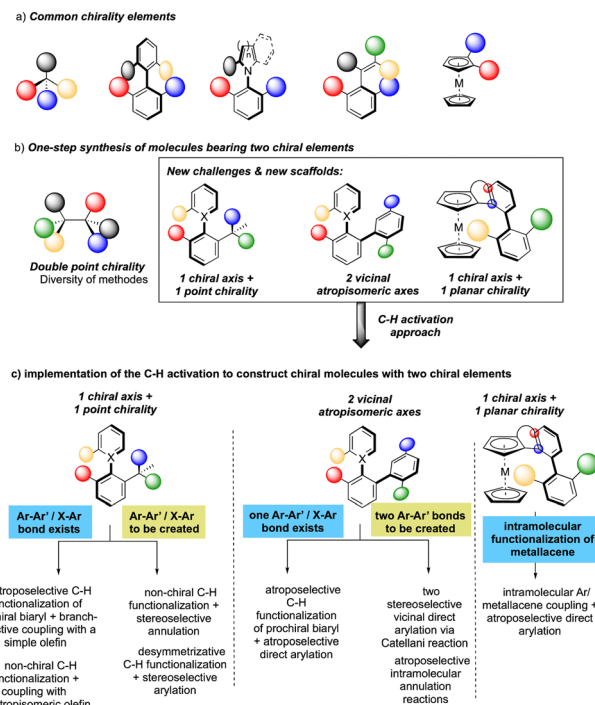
a) ***Common chirality elements***

M

b) ***One-step synthesis of molecules bearing two chiral elements***

***Double point chirality***
Diversity of methodes

***New challenges & new scaffolds:***

X

***1 chiral axis + 1 point chirality***

X

***2 vicinal atropisomeric axes***

M

***1 chiral axis + 1 planar chirality***

***C-H activation approach***

**c) implementation of the C-H activation to construct chiral molecules with two chiral elements**

***1 chiral axis + 1 point chirality***

X

Ar-Ar' / X-Ar bond exists

Ar-Ar' / X-Ar to be created

atroposelective C-H functionalization of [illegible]iral biaryl + branch-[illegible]tive coupling with a simple olefin

non-chiral C-H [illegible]nctionalization + coupling with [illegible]tropisomeric olefin

non-chiral C-H functionalization + stereoselective annulation

desymmetrizative C-H functionalization + stereoselective arylation

***2 vicinal atropisomeric axes***

X

one Ar-Ar' / X-Ar bond exists

two Ar-Ar' bonds to be created

atroposelective C-H functionalization of prochiral biaryl + atroposelective direct arylation

two stereoselective vicinal direct arylation via Catellani reaction

atroposelective intramolecular annulation reactions

***1 chiral axis + 1 planar chirality***

M

intramolecular functionalization of metallacene

intramolecular Ar/ metallacene coupling + atroposelective direct arylation